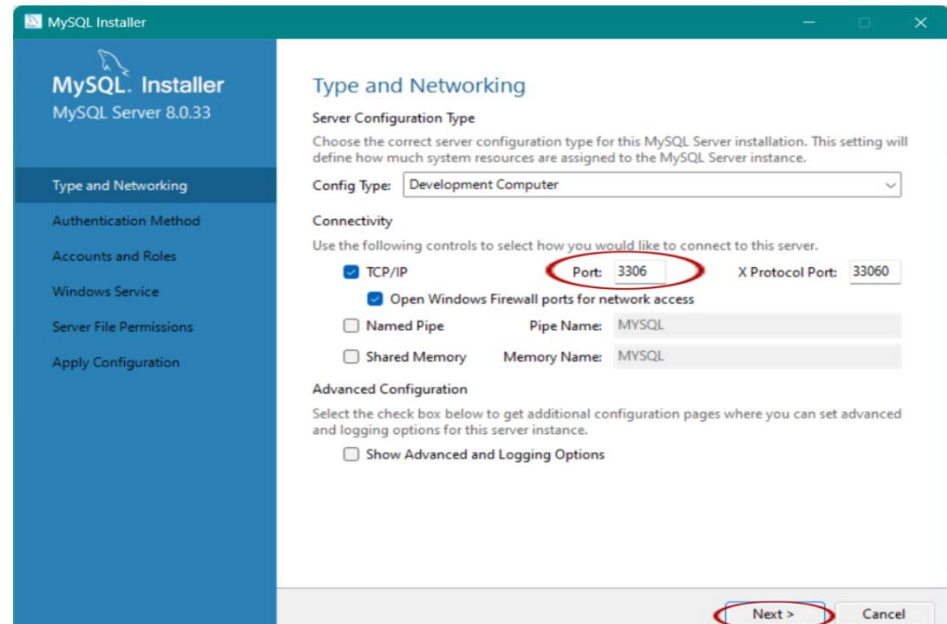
MySQL Installer

MySQL. Installer
MySQL Server 8.0.33

Type and Networking
Authentication Method
Accounts and Roles
Windows Service
Server File Permissions
Apply Configuration

Type and Networking

Server Configuration Type

Choose the correct server configuration type for this MySQL Server installation. This setting will define how much system resources are assigned to the MySQL Server instance.

Config Type: Development Computer

Connectivity

Use the following controls to select how you would like to connect to this server.

TCP/IP Port: 3306 X Protocol Port: 33060

Open Windows Firewall ports for network access

Named Pipe Pipe Name: MYSQL

Shared Memory Memory Name: MYSQL

Advanced Configuration

Select the check box below to get additional configuration pages where you can set advanced and logging options for this server instance.

Show Advanced and Logging Options

Next >
Cancel